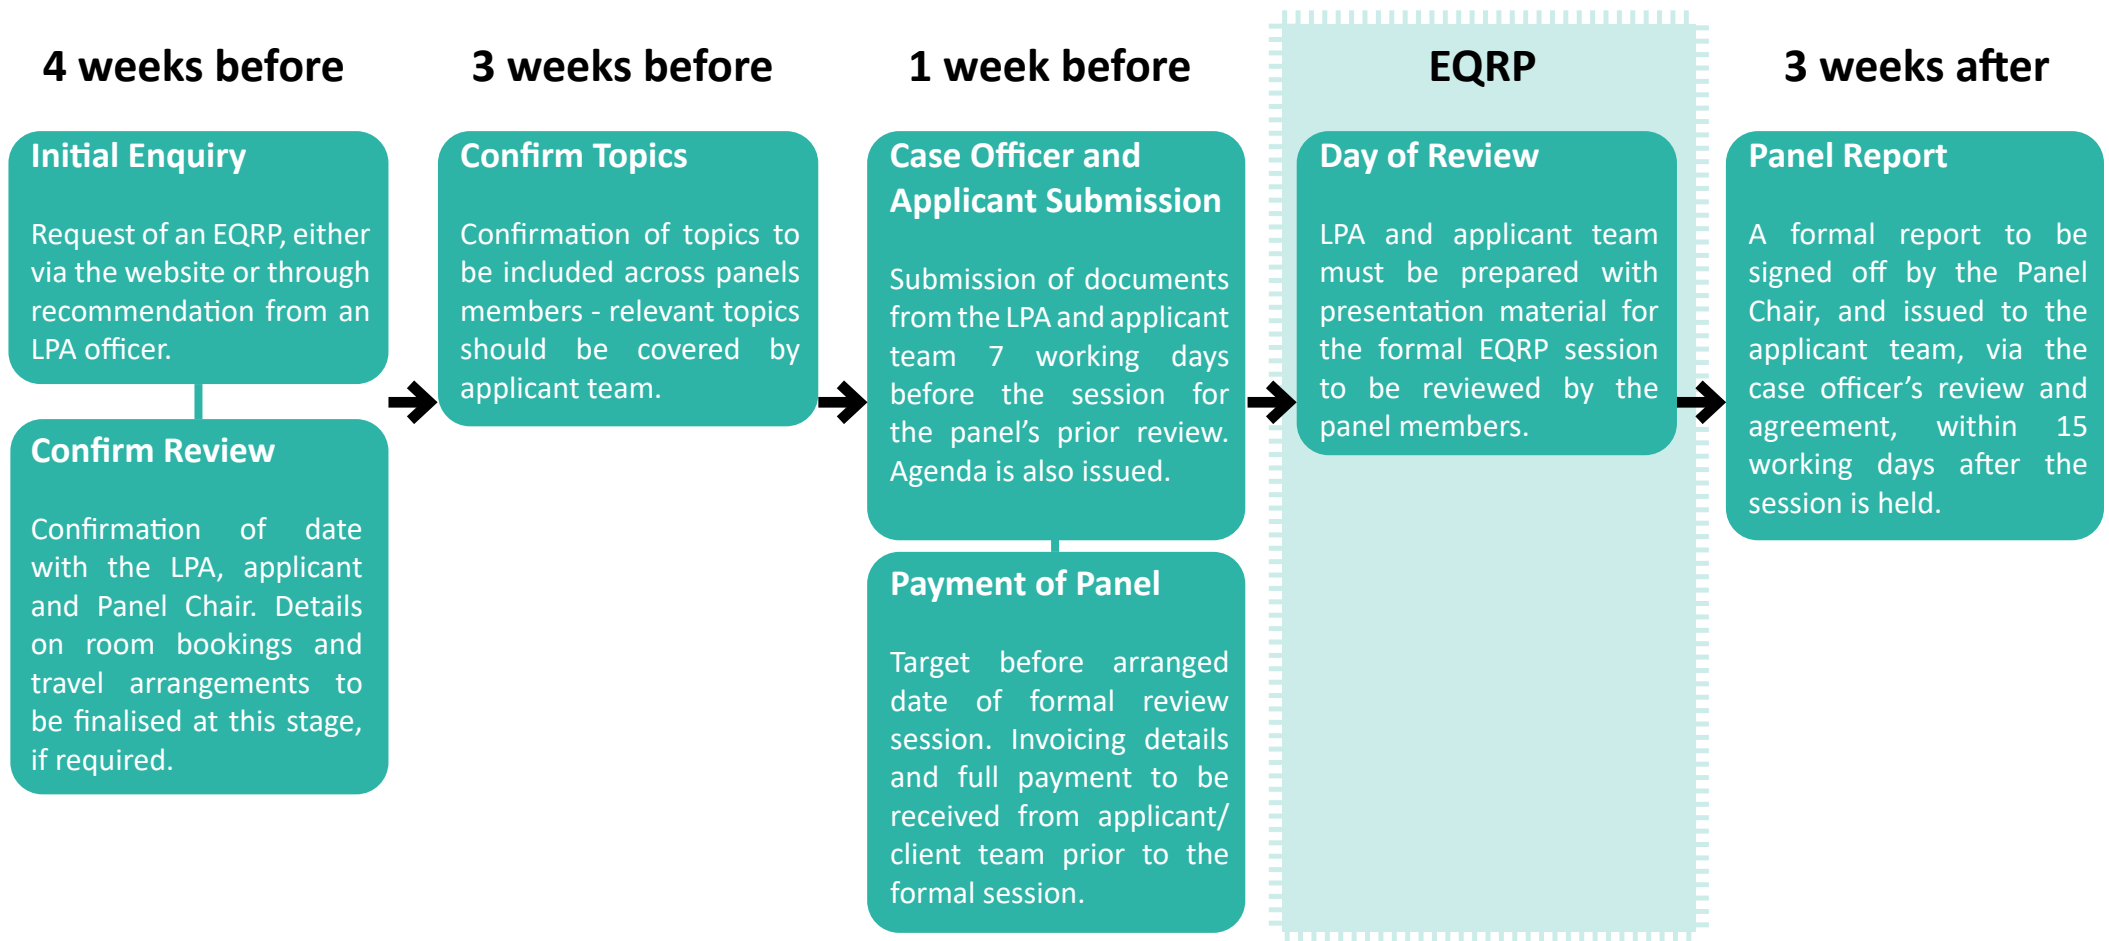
4 weeks before

Initial Enquiry

Request of an EQRP, either via the website or through recommendation from an LPA officer.

Confirm Review

Confirmation of date with the LPA, applicant and Panel Chair. Details on room bookings and travel arrangements to be finalised at this stage, if required.

3 weeks before

Confirm Topics

Confirmation of topics to be included across panels members - relevant topics should be covered by applicant team.

1 week before

Case Officer and Applicant Submission

Submission of documents from the LPA and applicant team 7 working days before the session for the panel's prior review. Agenda is also issued.

Payment of Panel

Target before arranged date of formal review session. Invoicing details and full payment to be received from applicant/client team prior to the formal session.

EQRP

Day of Review

LPA and applicant team must be prepared with presentation material for the formal EQRP session to be reviewed by the panel members.

3 weeks after

Panel Report

A formal report to be signed off by the Panel Chair, and issued to the applicant team, via the case officer's review and agreement, within 15 working days after the session is held.